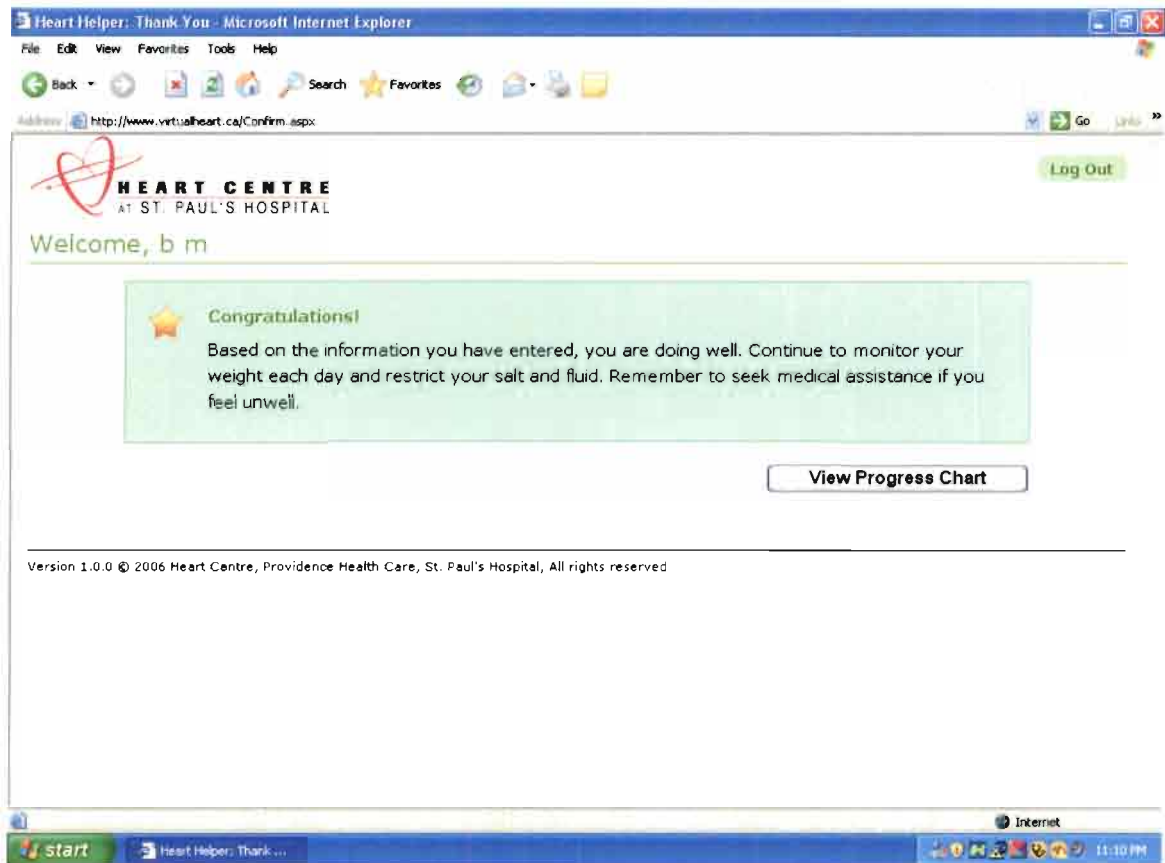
Heart Helper: Thank You - Microsoft Internet Explorer

File Edit View Favorites Tools Help

Back Search Favorites

Address http://www.virtualheart.ca/Confirm.aspx Go Links »

HEART CENTRE
AT ST. PAUL'S HOSPITAL

Log Out

Welcome, b m

Congratulations!

Based on the information you have entered, you are doing well. Continue to monitor your weight each day and restrict your salt and fluid. Remember to seek medical assistance if you feel unwell.

View Progress Chart

Version 1.0.0 © 2006 Heart Centre, Providence Health Care, St. Paul's Hospital, All rights reserved

Internet

start Heart Helper: Thank ... 11:10 PM